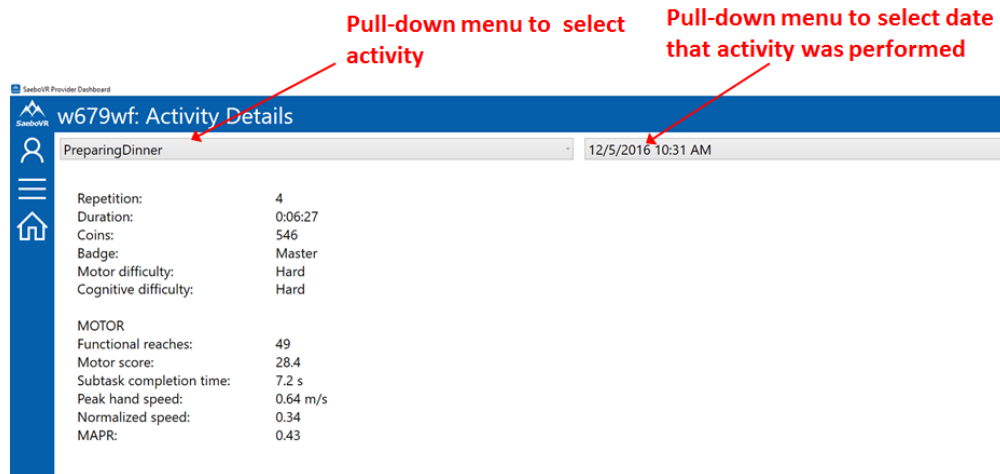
Pull-down menu to select activity

Pull-down menu to select date that activity was performed

SaeboVR Provider Dashboard

SaeboVR

w679wf: Activity Details

PreparingDinner

12/5/2016 10:31 AM

| | |
|---|---|
| Repetition: | 4 |
| Duration: | 0:06:27 |
| Coins: | 546 |
| Badge: | Master |
| Motor difficulty: | Hard |
| Cognitive difficulty: | Hard |

MOTOR

| | |
|---|---|
| Functional reaches: | 49 |
| Motor score: | 28.4 |
| Subtask completion time: | 7.2 s |
| Peak hand speed: | 0.64 m/s |
| Normalized speed: | 0.34 |
| MAPR: | 0.43 |